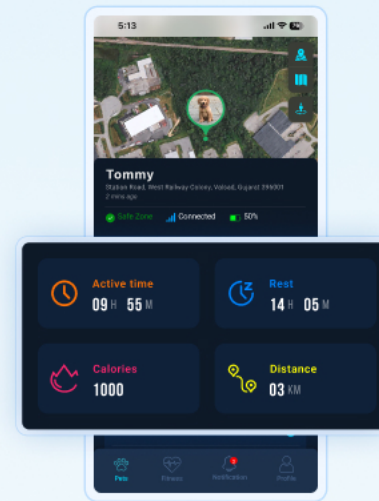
5:13

Tommy

Station Road, West Railway Colony, Valsad, Gujarat 396001

2 mins ago

Safe Zone

Connected

50%

Active time

09 H 55 M

Rest

14 H 05 M

Calories

1000

Distance

03 KM

Pets

Fitness

Notification

Profile